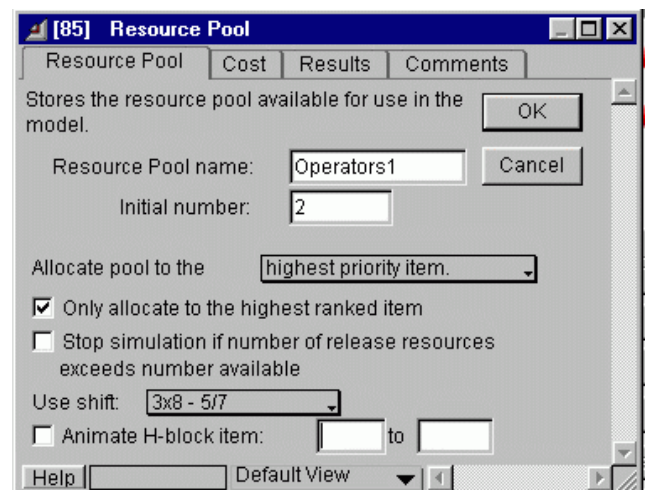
[85] Resource Pool

Resource Pool | Cost | Results | Comments

Stores the resource pool available for use in the model.

OK

Resource Pool name: Operators1

Cancel

Initial number: 2

Allocate pool to the highest priority item.

☑ Only allocate to the highest ranked item

☐ Stop simulation if number of release resources exceeds number available

Use shift: 3x8 - 5/7

☐ Animate H-block item: to

Help | Default View